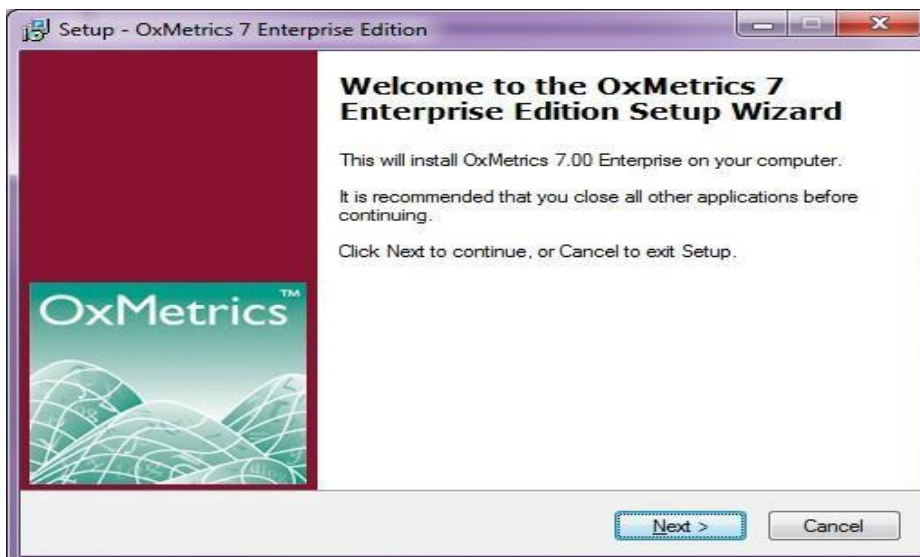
Setup - OxMetrics 7 Enterprise Edition

OxMetrics™

Welcome to the OxMetrics 7 Enterprise Edition Setup Wizard

This will install OxMetrics 7.00 Enterprise on your computer.

It is recommended that you close all other applications before continuing.

Click Next to continue, or Cancel to exit Setup.

Next >

Cancel